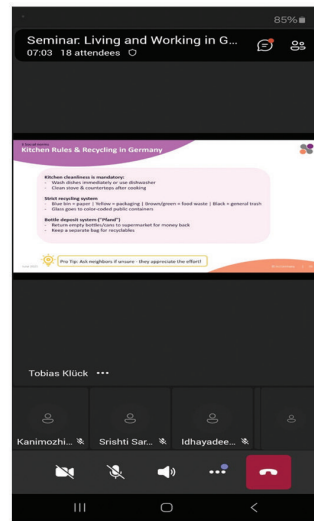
85%

Seminar: Living and Working in G...
07:03 18 attendees

Cleanliness
Kitchen Rules & Recycling in Germany

Kitchen cleanliness is mandatory:
Wash dishes immediately or use dishwasher
Clean stove & countertops after cooking

Strict recycling system
Blue bin = paper | Yellow = packaging | Brown/green = food waste | Black = general trash
Glass goes to color-coded public containers

Bottle deposit system ("Pfand")
Return empty bottles/cans to supermarket for money back
Keep a separate bag for recyclables

Pro Tip: Ask neighbors if unsure - they appreciate the effort!

Tobias Klück •••

Kanimozhi...

Srishti Sar...

Idhayadee...